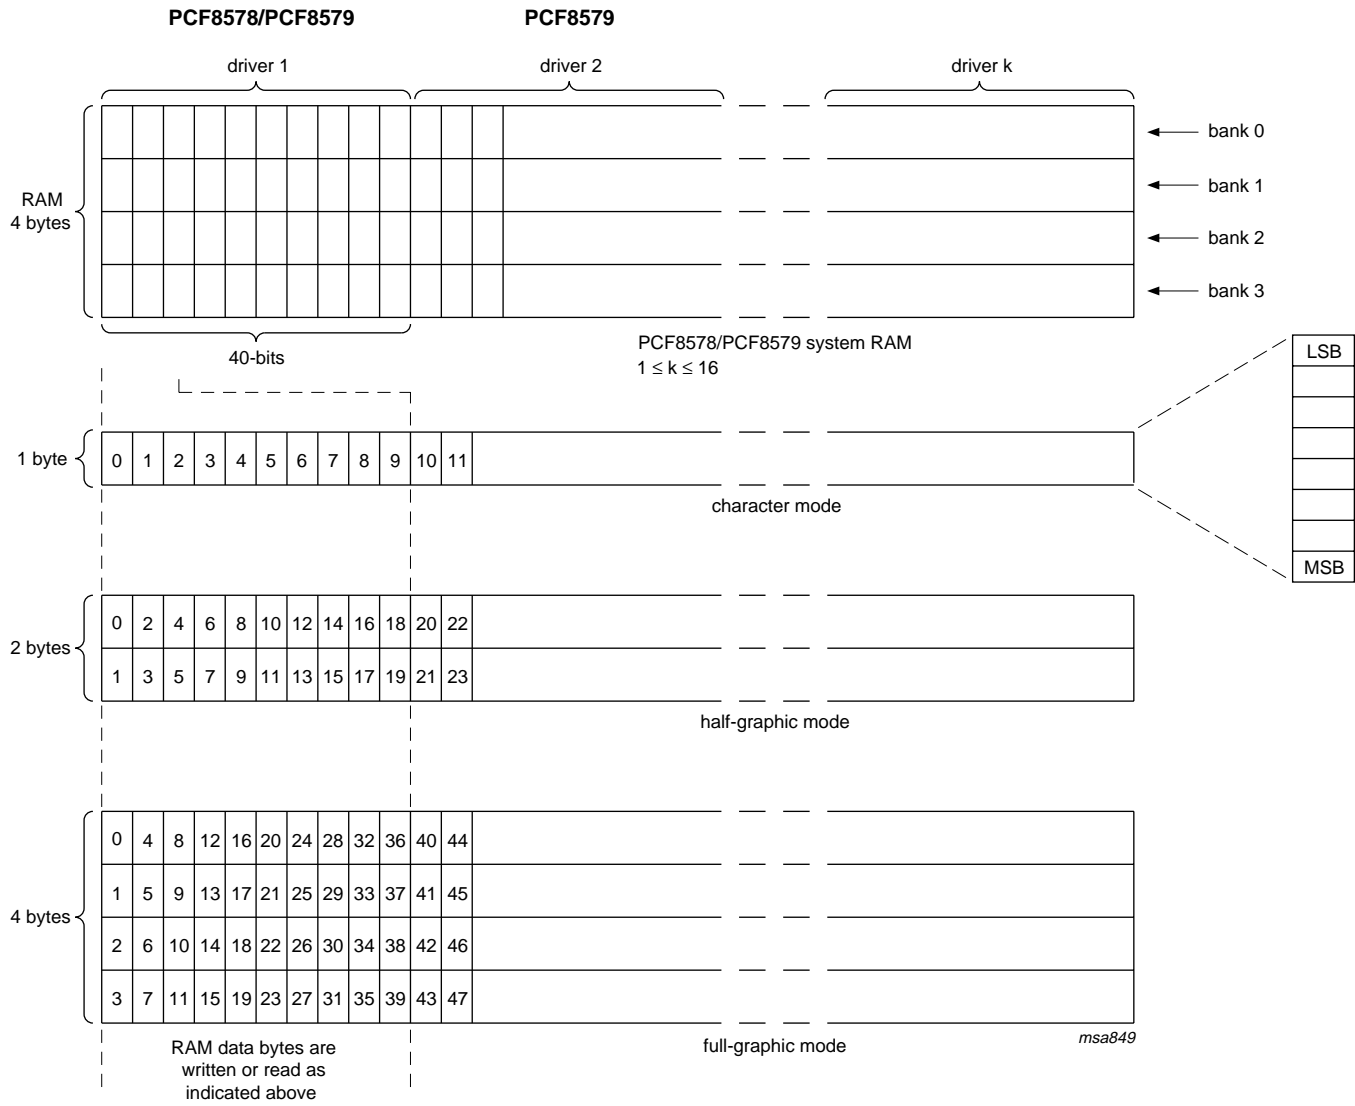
PCF8578/PCF8579

PCF8579

driver 1

driver 2

driver k

RAM
4 bytes

bank 0

bank 1

bank 2

bank 3

40-bits

PCF8578/PCF8579 system RAM
$1 \leq k \leq 16$

LSB

MSB

1 byte

| 0 | 1 | 2 | 3 | 4 | 5 | 6 | 7 | 8 | 9 | 10 | 11 |
|---|---|---|---|---|---|---|---|---|---|---|---|

character mode

2 bytes

| 0 | 2 | 4 | 6 | 8 | 10 | 12 | 14 | 16 | 18 | 20 | 22 |
|---|---|---|---|---|---|---|---|---|---|---|---|
| 1 | 3 | 5 | 7 | 9 | 11 | 13 | 15 | 17 | 19 | 21 | 23 |

half-graphic mode

4 bytes

| 0 | 4 | 8 | 12 | 16 | 20 | 24 | 28 | 32 | 36 | 40 | 44 |
|---|---|---|---|---|---|---|---|---|---|---|---|
| 1 | 5 | 9 | 13 | 17 | 21 | 25 | 29 | 33 | 37 | 41 | 45 |
| 2 | 6 | 10 | 14 | 18 | 22 | 26 | 30 | 34 | 38 | 42 | 46 |
| 3 | 7 | 11 | 15 | 19 | 23 | 27 | 31 | 35 | 39 | 43 | 47 |

msa849

RAM data bytes are written or read as indicated above

full-graphic mode